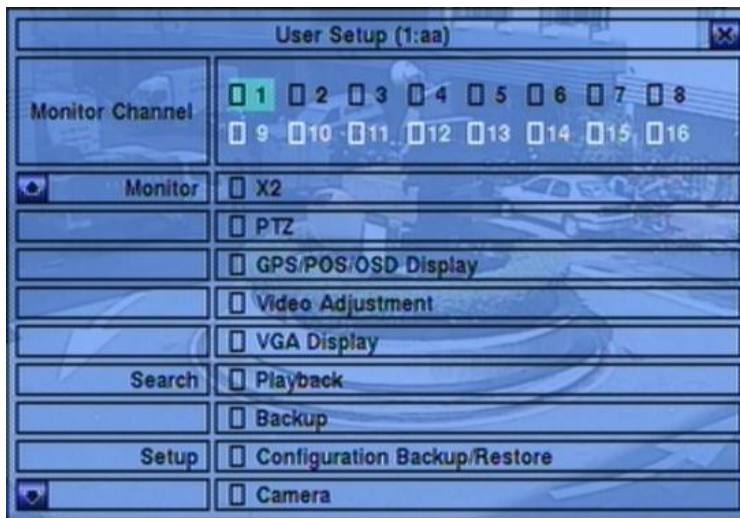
User Setup (1:aa)

| Monitor Channel | 1 2 3 4 5 6 7 8 9 10 11 12 13 14 15 16 |
|---|---|
| Monitor | X2 |
| | PTZ |
| | GPS/POS/OSD Display |
| | Video Adjustment |
| | VGA Display |
| Search | Playback |
| | Backup |
| Setup | Configuration Backup/Restore |
| | Camera |